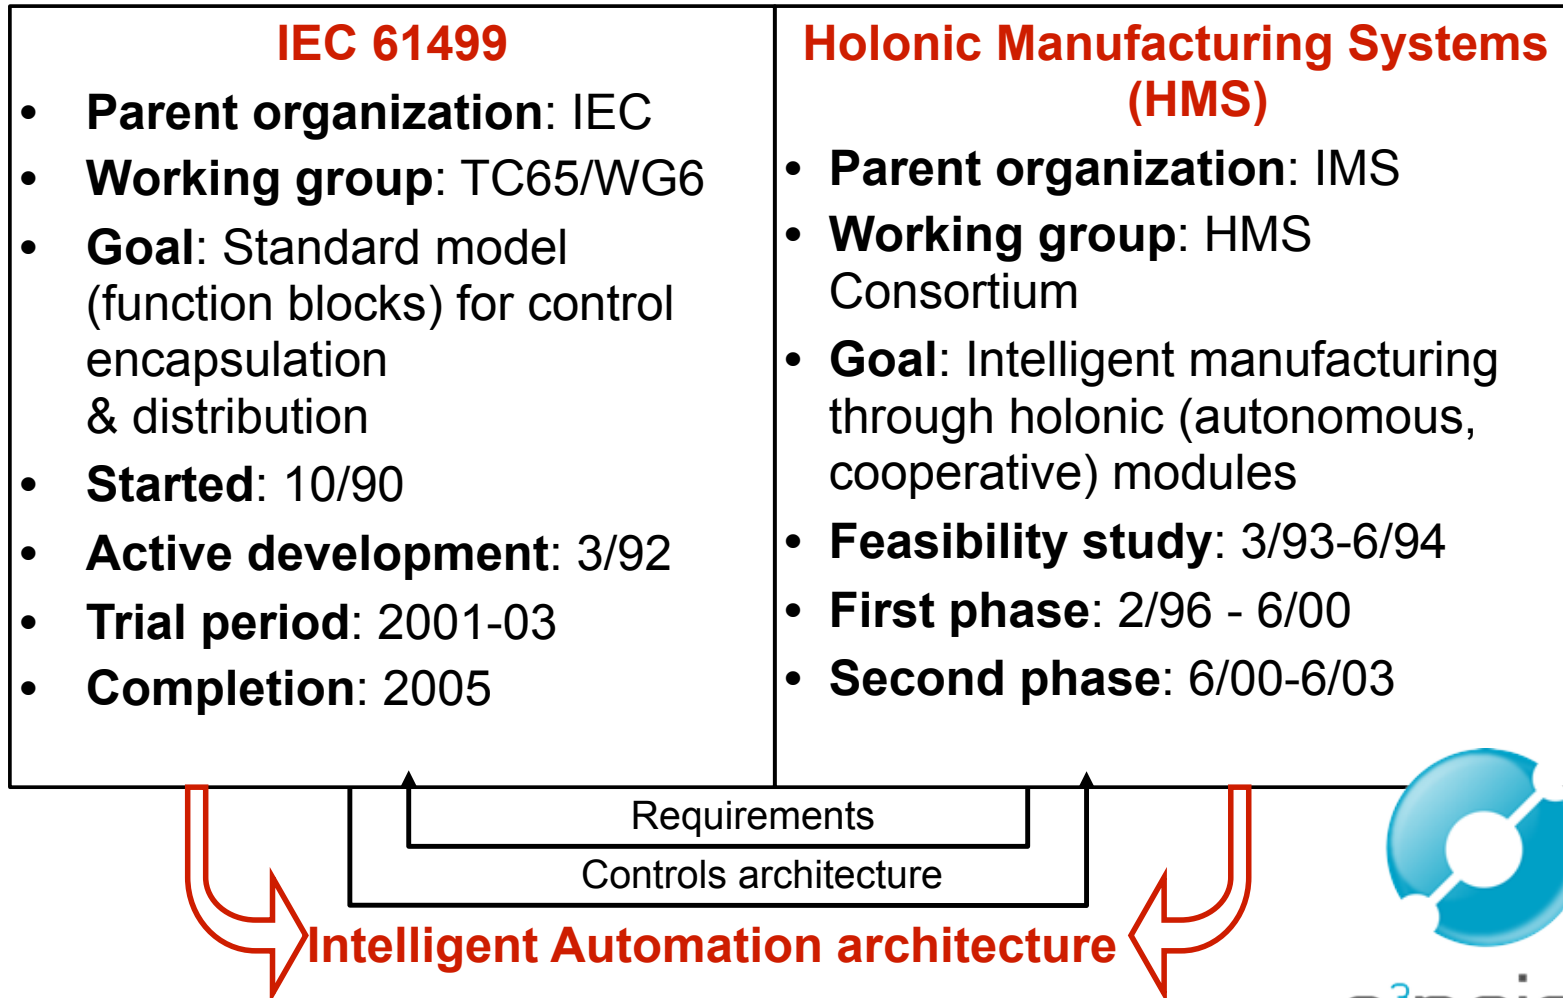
IEC 61499

- **Parent organization**: IEC
- **Working group**: TC65/WG6
- **Goal**: Standard model (function blocks) for control encapsulation & distribution
- **Started**: 10/90
- **Active development**: 3/92
- **Trial period**: 2001-03
- **Completion**: 2005

Holonic Manufacturing Systems (HMS)

- **Parent organization**: IMS
- **Working group**: HMS Consortium
- **Goal**: Intelligent manufacturing through holonic (autonomous, cooperative) modules
- **Feasibility study**: 3/93-6/94
- **First phase**: 2/96 - 6/00
- **Second phase**: 6/00-6/03

Requirements

Controls architecture

Intelligent Automation architecture

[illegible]